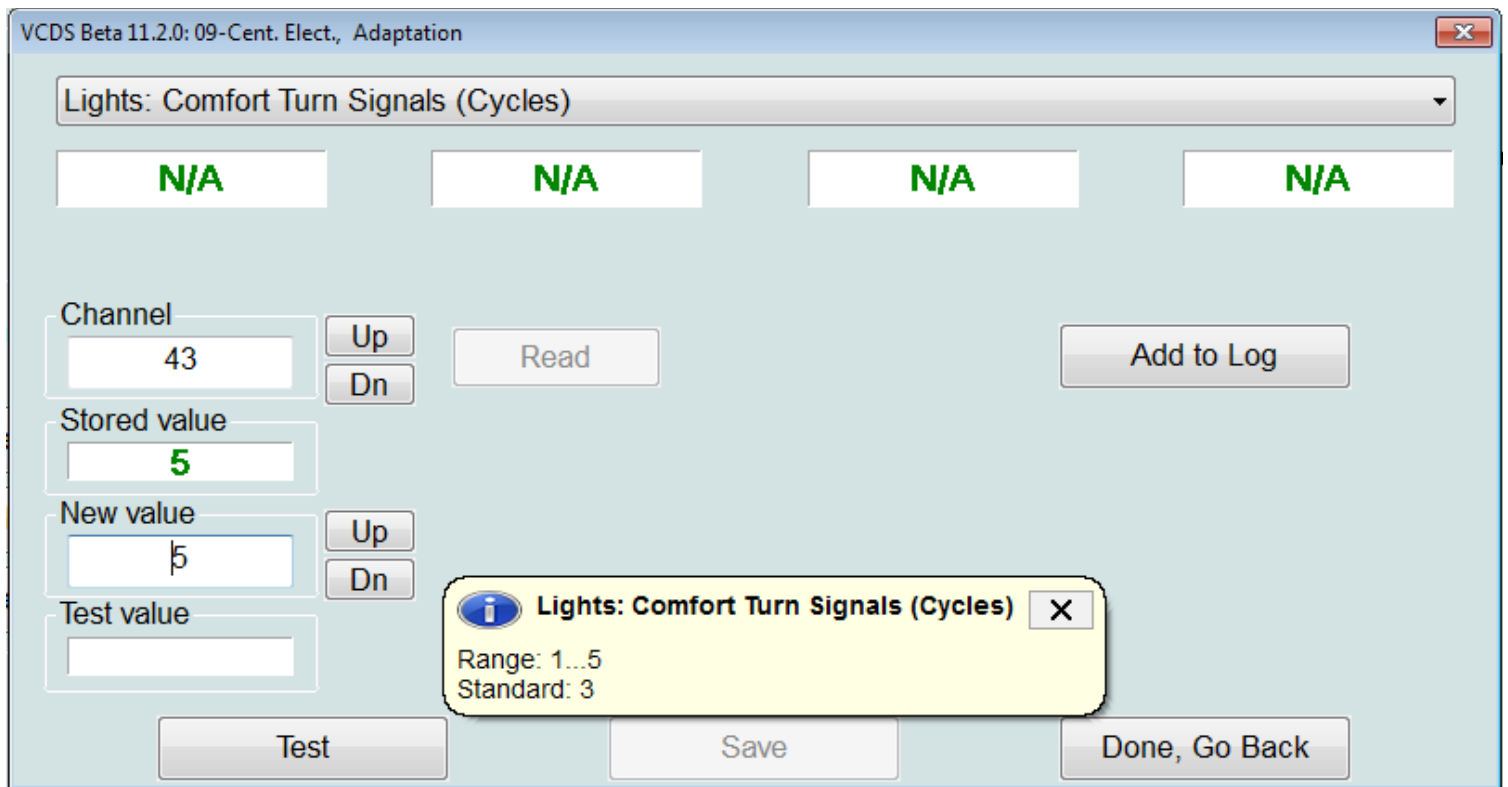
VCDS Beta 11.2.0: 09-Cent. Elect., Adaptation

Lights: Comfort Turn Signals (Cycles)

N/A

N/A

N/A

N/A

Channel

43

Up

Dn

Read

Add to Log

Stored value

5

New value

5

Up

Dn

Test value

Lights: Comfort Turn Signals (Cycles)

Range: 1...5
Standard: 3

Test

Save

Done, Go Back